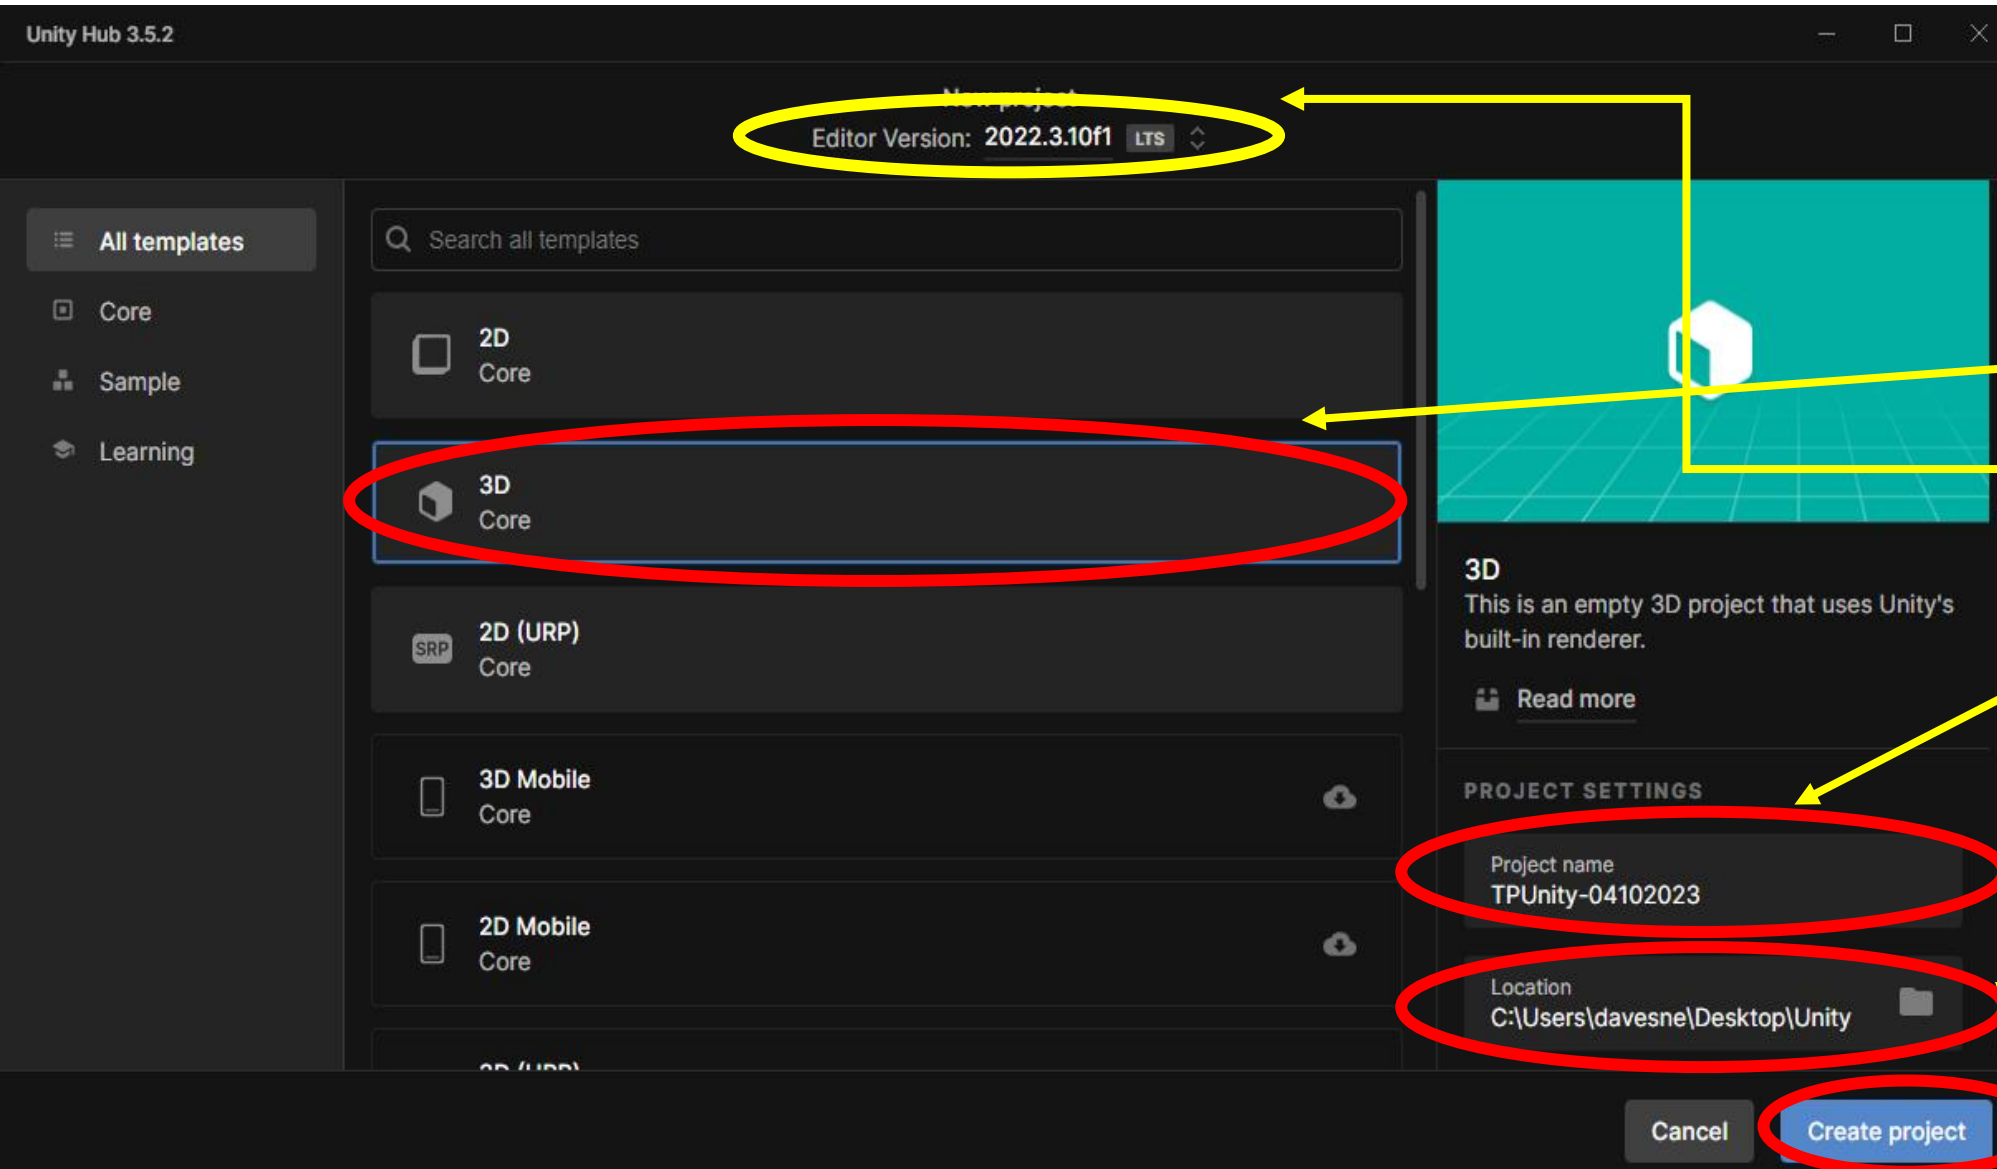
Unity Hub 3.5.2

New project

Editor Version: 2022.3.10f1 LTS

All templates

Core

Sample

Learning

Search all templates

2D
Core

3D
Core

SRP 2D (URP)
Core

3D Mobile
Core

2D Mobile
Core

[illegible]

3D
This is an empty 3D project that uses Unity's built-in renderer.

Read more

PROJECT SETTINGS

Project name
TPUnity-04102023

Location
C:\Users\davesne\Desktop\Unity

Cancel

Create project